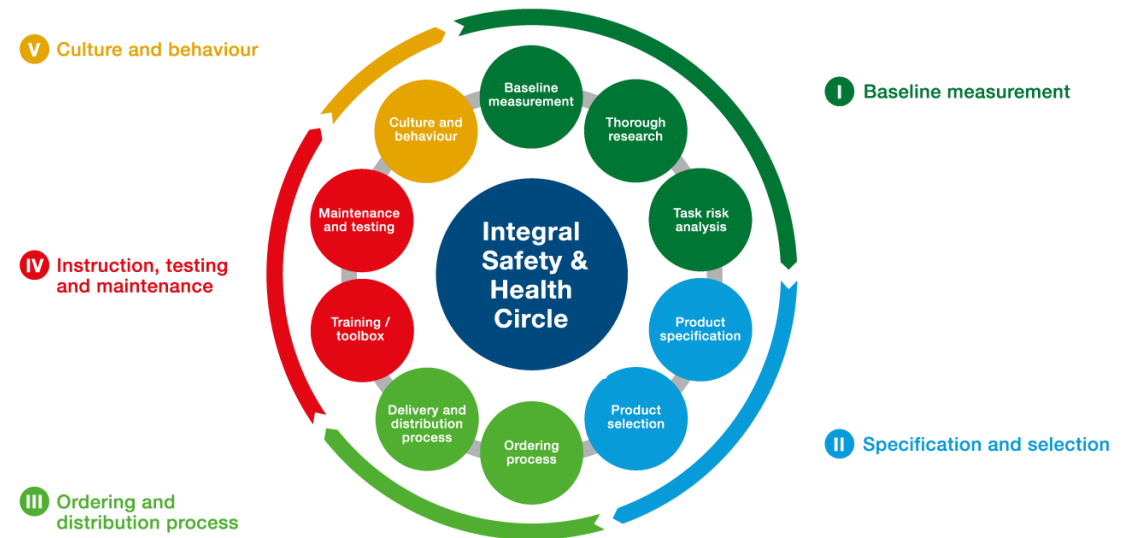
V Culture and behaviour

I Baseline measurement

IV Instruction, testing and maintenance

II Specification and selection

III Ordering and distribution process

Integral Safety & Health Circle

Baseline measurement

Thorough research

Task risk analysis

Product specification

Product selection

Ordering process

Delivery and distribution process

Training / toolbox

Maintenance and testing

Culture and behaviour